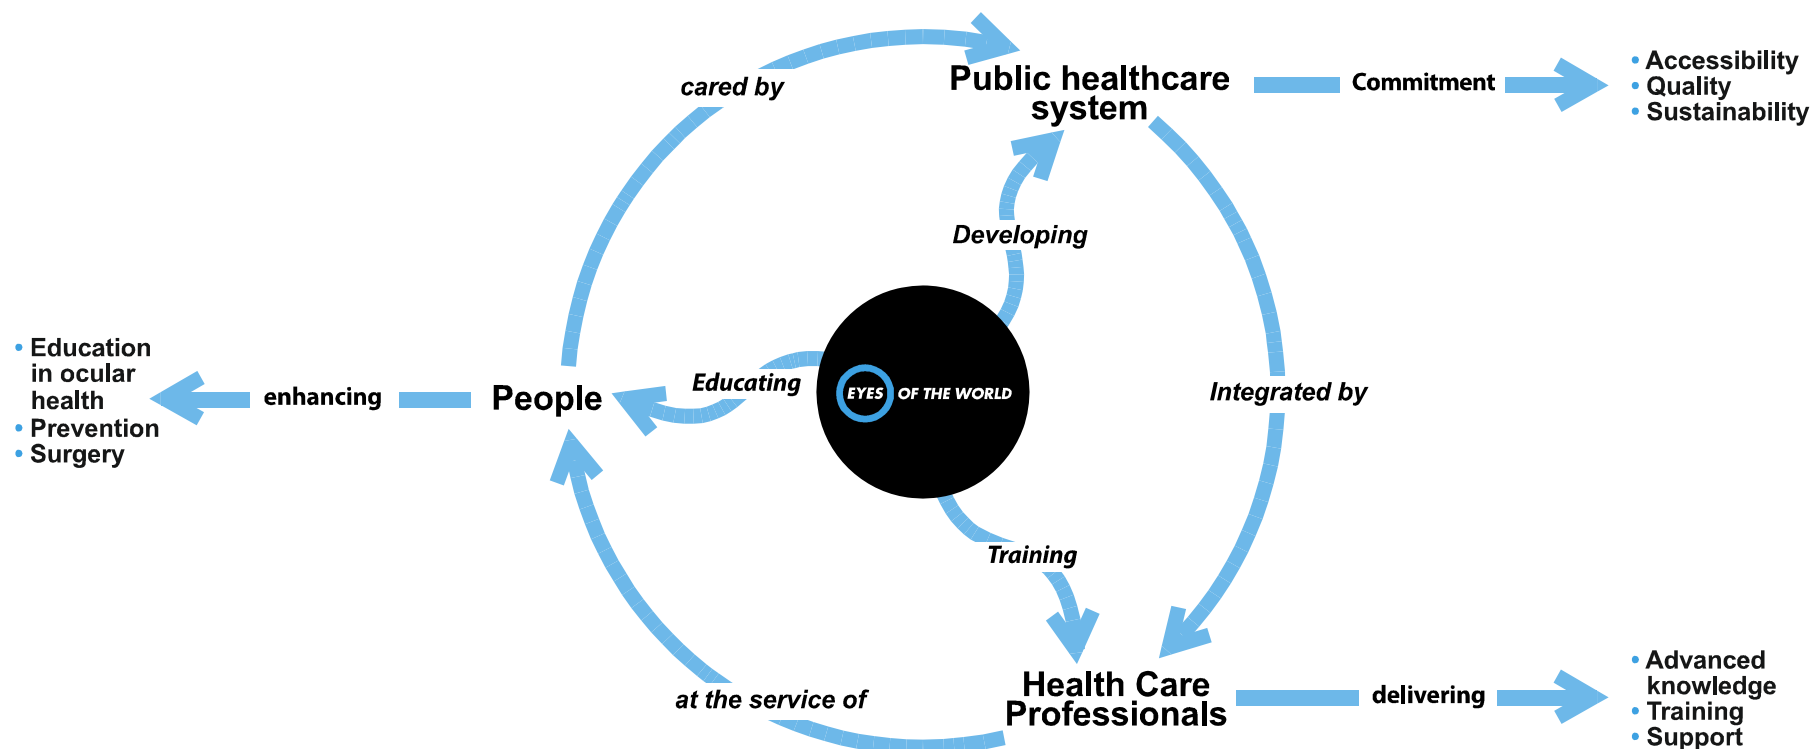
cared by

Public healthcare system

Commitment

• Accessibility
• Quality
• Sustainability

Developing

• Education in ocular health
• Prevention
• Surgery

enhancing

People

Educating

EYES OF THE WORLD

Integrated by

Training

at the service of

Health Care Professionals

delivering

• Advanced knowledge
• Training
• Support